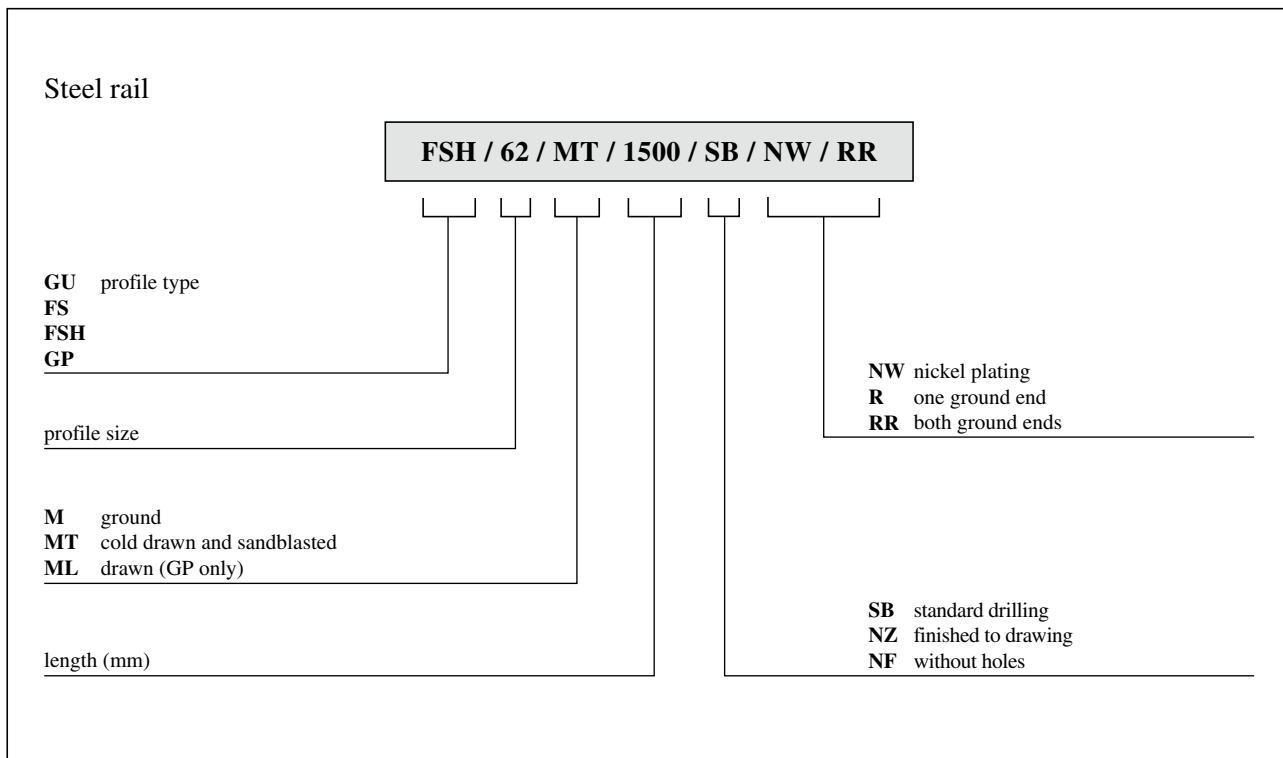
Steel rail

FSH / 62 / MT / 1500 / SB / NW / RR

GU profile type
FS
FSH
GP

profile size

M ground
MT cold drawn and sandblasted
ML drawn (GP only)

length (mm)

NW nickel plating
R one ground end
RR both ground ends

SB standard drilling
NZ finished to drawing
NF without holes